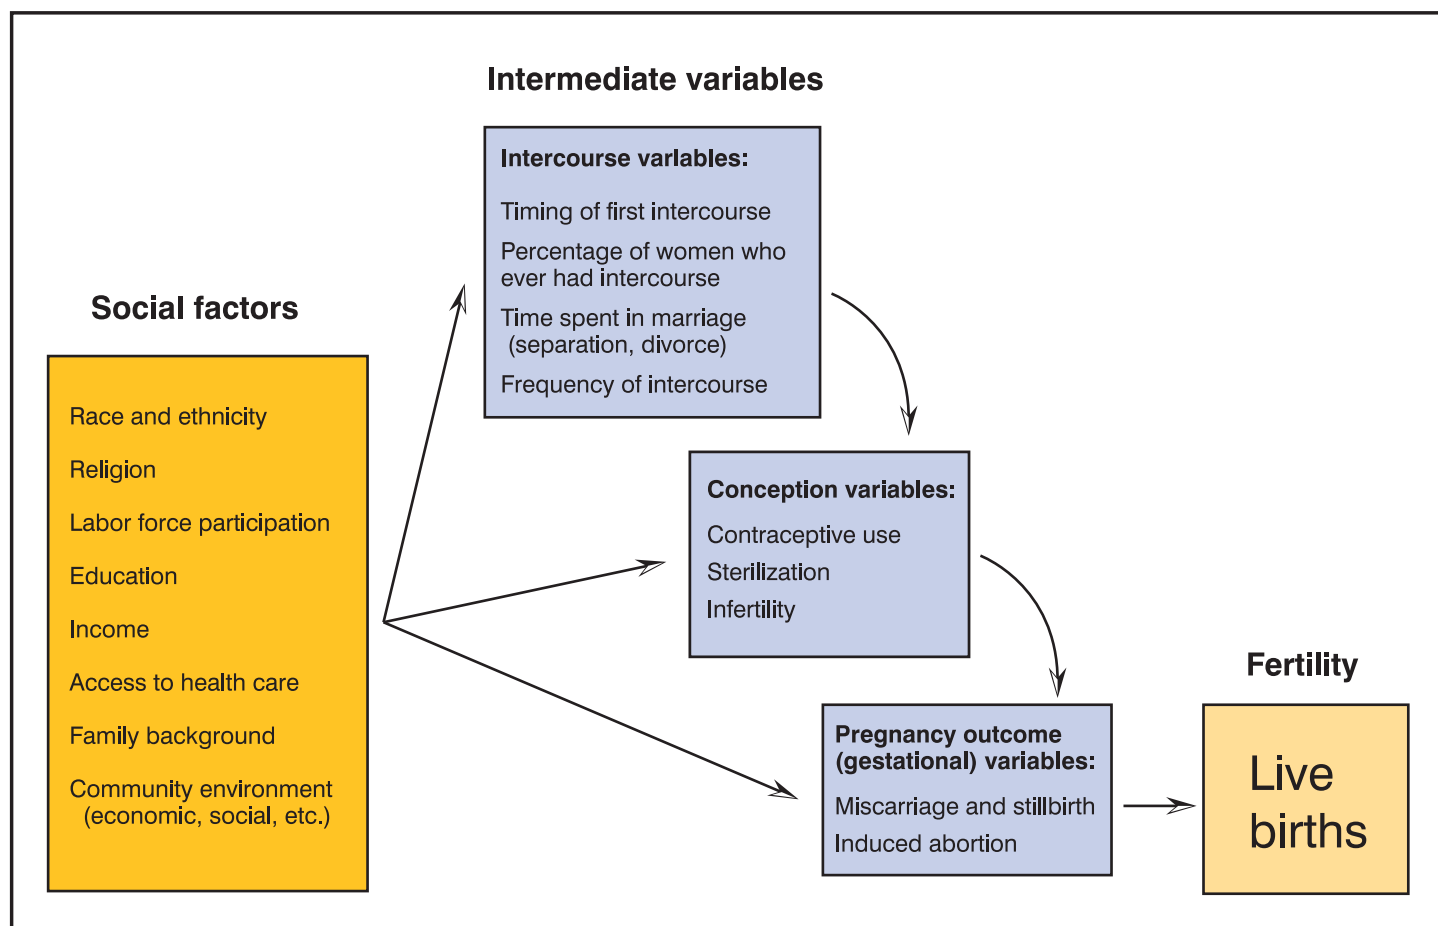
Social factors

Race and ethnicity

Religion

Labor force participation

Education

Income

Access to health care

Family background

Community environment (economic, social, etc.)

Intermediate variables

Intercourse variables:

Timing of first intercourse

Percentage of women who ever had intercourse

Time spent in marriage (separation, divorce)

Frequency of intercourse

Conception variables:

Contraceptive use

Sterilization

Infertility

Pregnancy outcome (gestational) variables:

Miscarriage and stillbirth

Induced abortion

Fertility

Live births